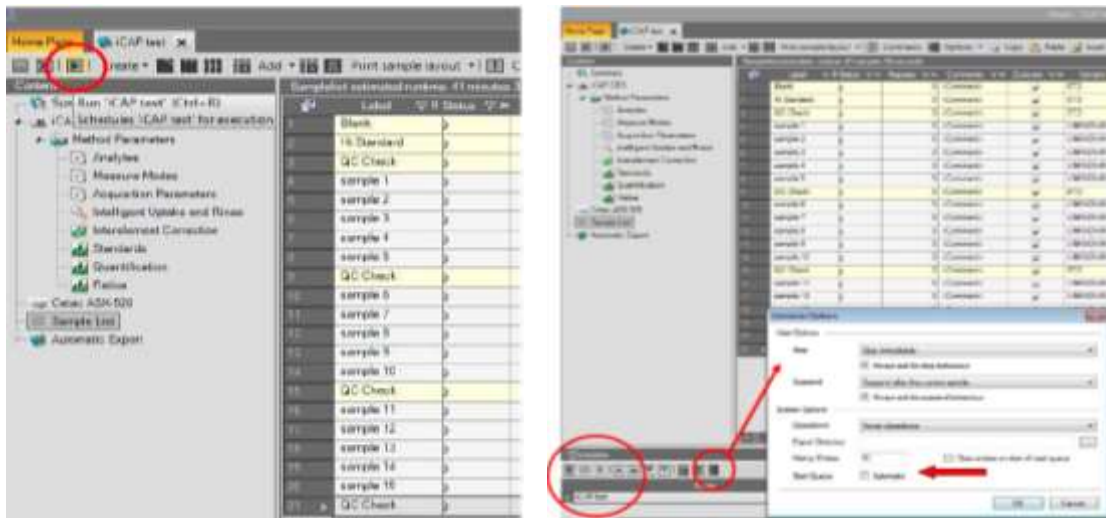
Home Page iCAP test

Create Add Print sample layout

Contents

Start Run "iCAP test" (Ctrl+R)

iCAP Schedules 'iCAP test' for execution

Method Parameters

Analytes

Measure Modes

Acquisition Parameters

Intelligent Uptake and Rinse

Interelement Correction

Standards

Quantification

Ratios

Cetac ASX-520

Sample List

Automatic Export

Samplelist estimated runtime: 41 minutes

| | Label | Status |
|---|---|---|
| 1 | Blank | |
| 2 | 1\6 Standard | |
| 3 | QC Check | |
| 4 | sample 1 | |
| 5 | sample 2 | |
| 6 | sample 3 | |
| 7 | sample 4 | |
| 8 | sample 5 | |
| 9 | QC Check | |
| 10 | sample 6 | |
| 11 | sample 7 | |
| 12 | sample 8 | |
| 13 | sample 9 | |
| 14 | sample 10 | |
| 15 | QC Check | |
| 16 | sample 11 | |
| 17 | sample 12 | |
| 18 | sample 13 | |
| 19 | sample 14 | |
| 20 | sample 15 | |
| 21 | QC Check | |

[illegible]

Schedule Options

Start Queue Automatic

OK Cancel